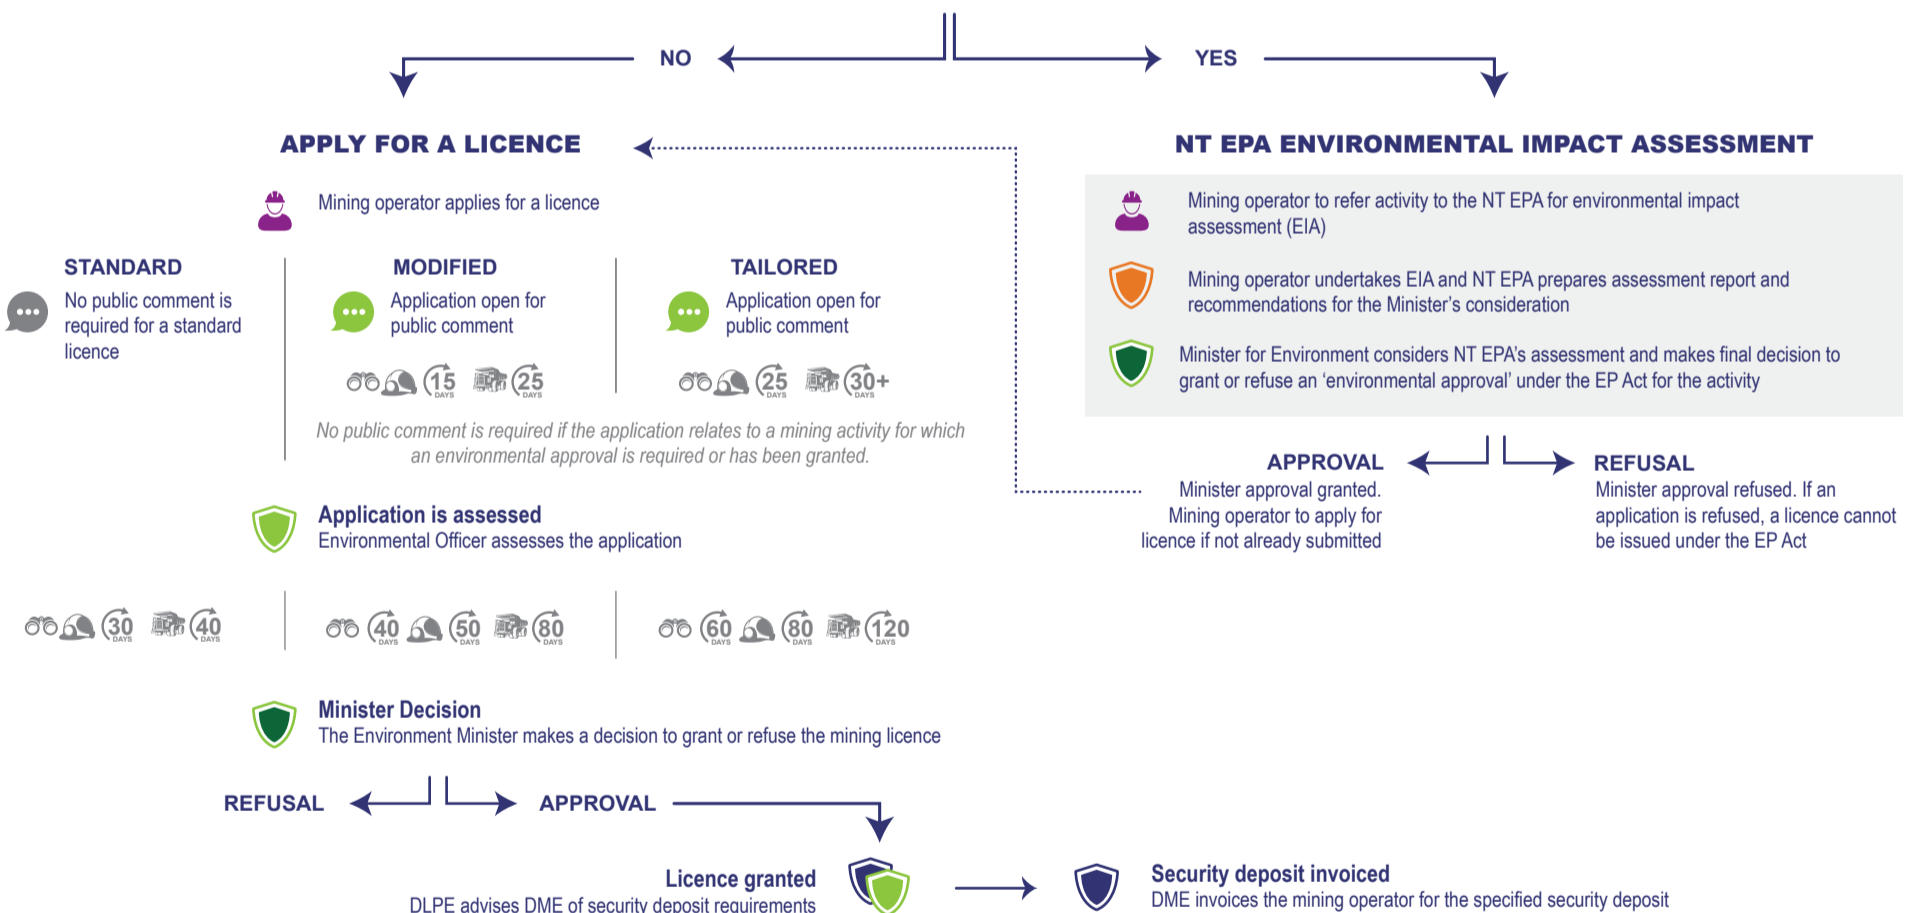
NO

YES

APPLY FOR A LICENCE

NT EPA ENVIRONMENTAL IMPACT ASSESSMENT

Mining operator applies for a licence

Mining operator to refer activity to the NT EPA for environmental impact assessment (EIA)

Mining operator undertakes EIA and NT EPA prepares assessment report and recommendations for the Minister's consideration

Minister for Environment considers NT EPA's assessment and makes final decision to grant or refuse an 'environmental approval' under the EP Act for the activity

STANDARD

No public comment is required for a standard licence

MODIFIED

Application open for public comment

15 DAYS 25 DAYS

TAILORED

Application open for public comment

25 DAYS 30+ DAYS

No public comment is required if the application relates to a mining activity for which an environmental approval is required or has been granted.

APPROVAL

Minister approval granted. Mining operator to apply for licence if not already submitted

REFUSAL

Minister approval refused. If an application is refused, a licence cannot be issued under the EP Act

Application is assessed

Environmental Officer assesses the application

30 DAYS 40 DAYS

40 DAYS 50 DAYS 80 DAYS

60 DAYS 80 DAYS 120 DAYS

Minister Decision

The Environment Minister makes a decision to grant or refuse the mining licence

REFUSAL

APPROVAL

Licence granted

DLPE advises DME of security deposit requirements

Security deposit invoiced

DME invoices the mining operator for the specified security deposit